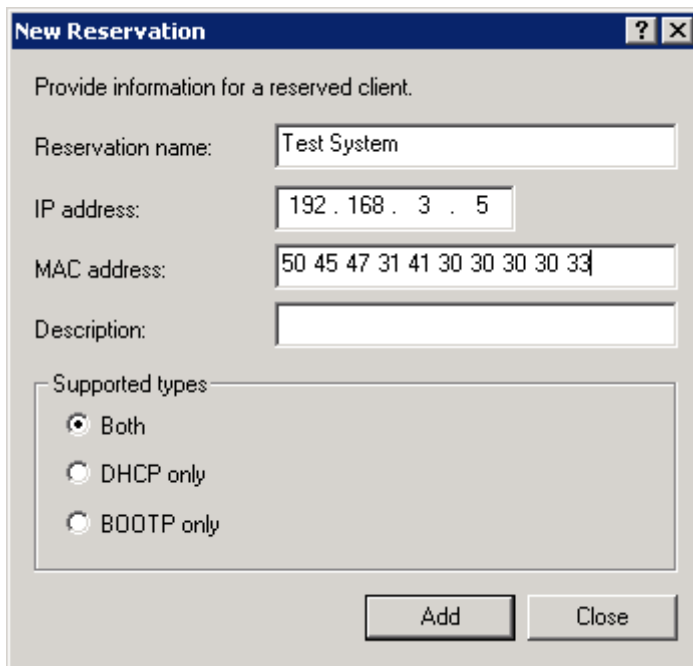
New Reservation

?
X

Provide information for a reserved client.

Reservation name: Test System

IP address: 192 . 168 . 3 . 5

MAC address: 50 45 47 31 41 30 30 30 30 33

Description:

Supported types

Both

DHCP only

BOOTP only

Add
Close